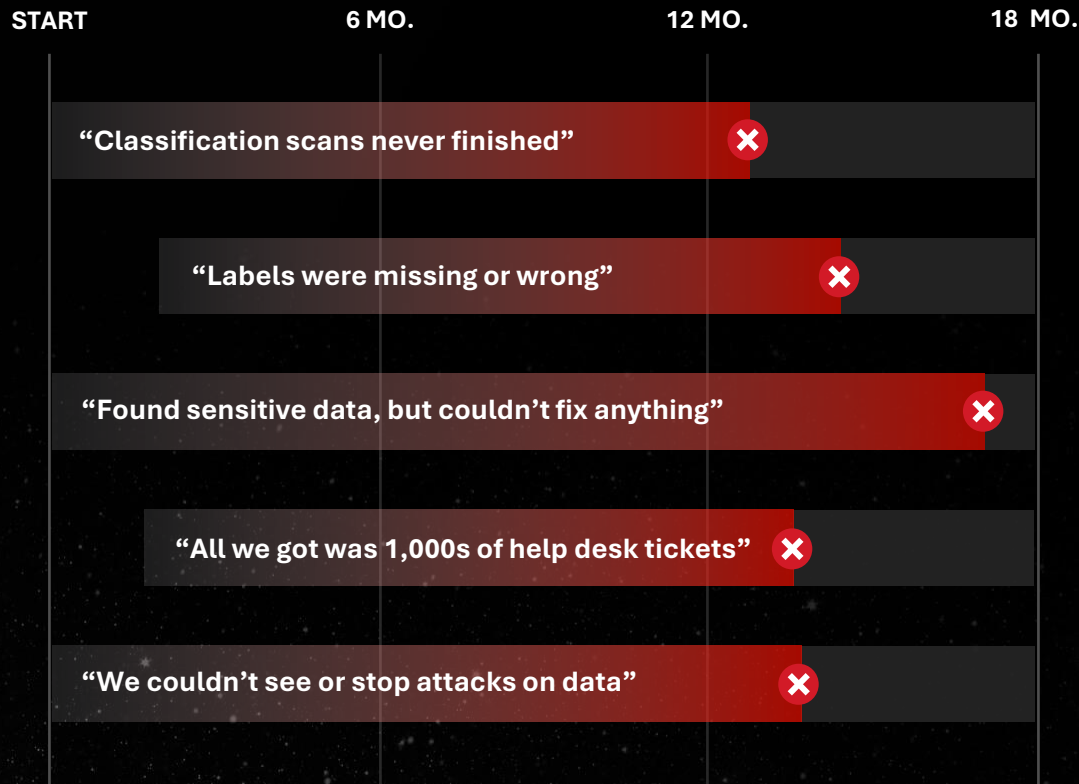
START 6 MO. 12 MO. 18 MO.

“Classification scans never finished”

“Labels were missing or wrong”

“Found sensitive data, but couldn’t fix anything”

“All we got was 1,000s of help desk tickets”

“We couldn’t see or stop attacks on data”